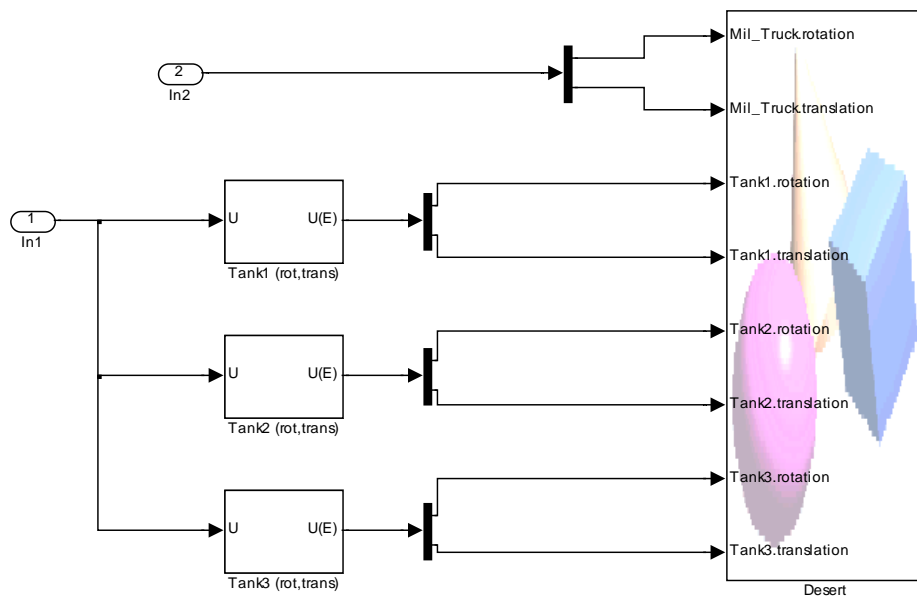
2
In2

1
In1

U U(E)
Tank1 (rot,trans)

U U(E)
Tank2 (rot,trans)

U U(E)
Tank3 (rot,trans)

Mil_Truck.rotation
Mil_Truck.translation
Tank1.rotation
Tank1.translation
Tank2.rotation
Tank2.translation
Tank3.rotation
Tank3.translation
Desert